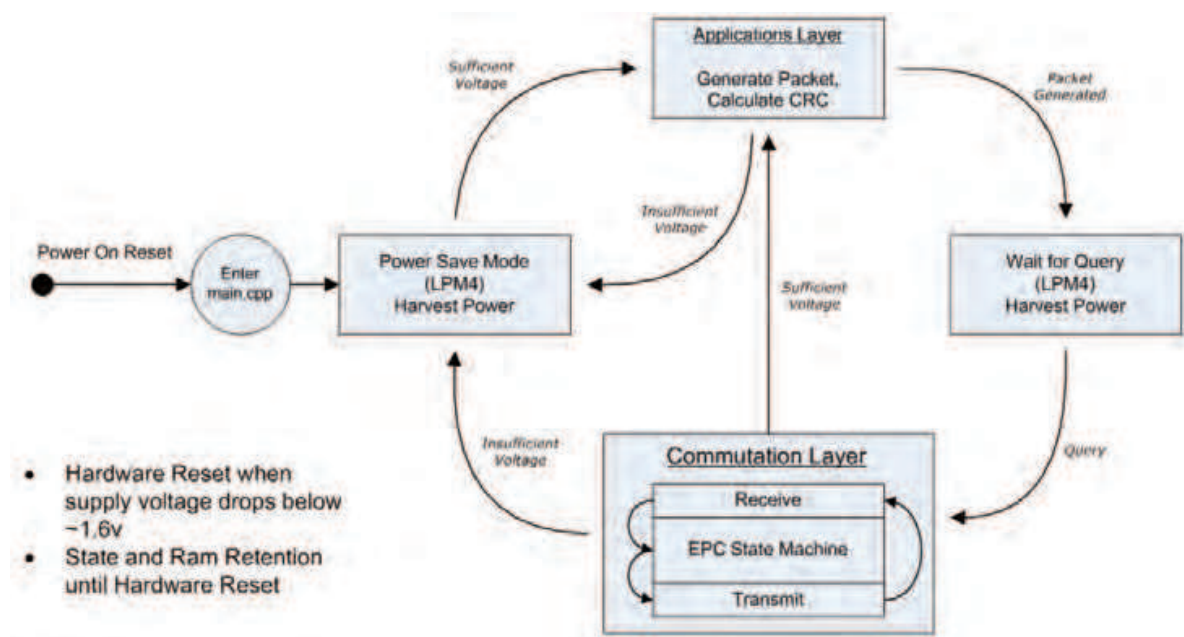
Applications Layer

Generate Packet, Calculate CRC

Sufficient Voltage

Packet Generated

Insufficient Voltage

Power On Reset

Enter main.cpp

Power Save Mode (LPM4) Harvest Power

Sufficient Voltage

Wait for Query (LPM4) Harvest Power

Insufficient Voltage

Query

Commutation Layer

Receive

EPC State Machine

Transmit

• Hardware Reset when supply voltage drops below ~1.6v
• State and Ram Retention until Hardware Reset